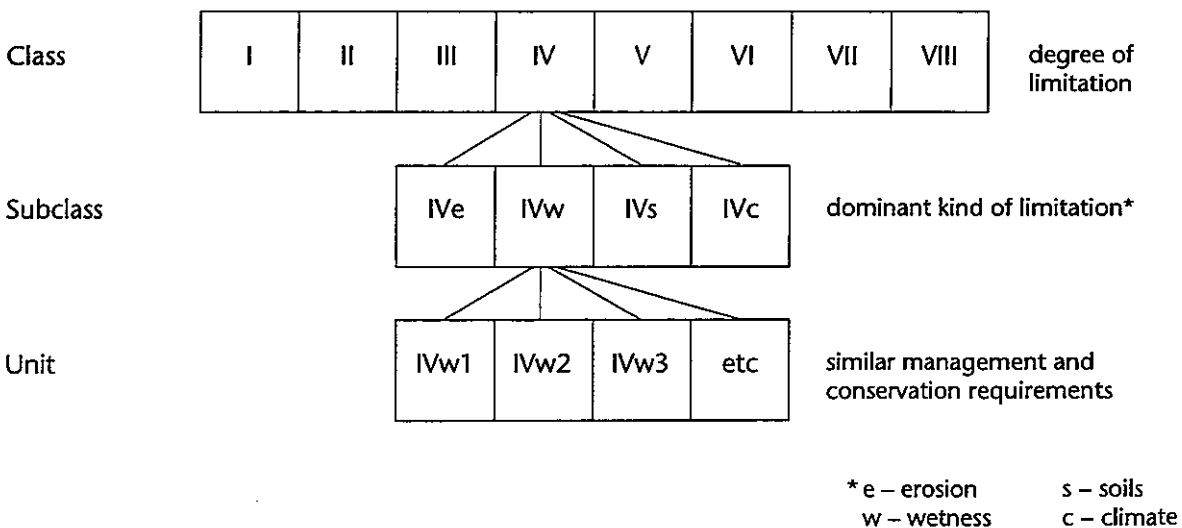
Class

| I | II | III | IV | V | VI | VII | VIII |
|---|---|---|---|---|---|---|---|

degree of limitation

Subclass

| IVe | IVw | IVs | IVc |
|---|---|---|---|

dominant kind of limitation*

Unit

| IVw1 | IVw2 | IVw3 | etc |
|---|---|---|---|

similar management and conservation requirements

* e – erosion
w – wetness

s – soils
c – climate